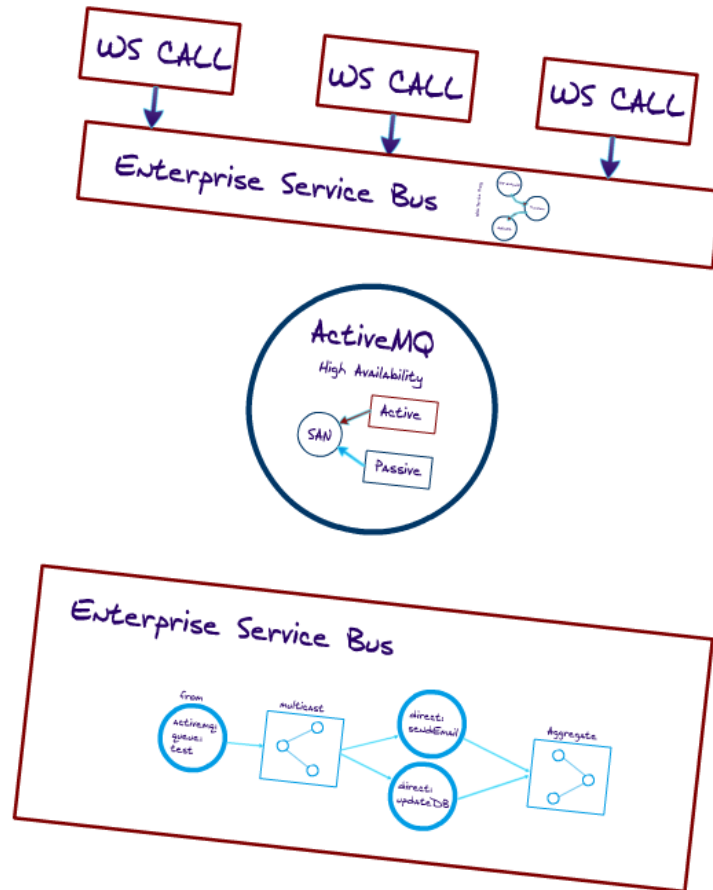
WS CALL

WS CALL

WS CALL

Enterprise Service Bus

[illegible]

ActiveMQ

High Availability

Active

SAN

Passive

Enterprise Service Bus

from

activemq: queue: test

multicast

direct: sendEmail

direct: updateDB

Aggregate